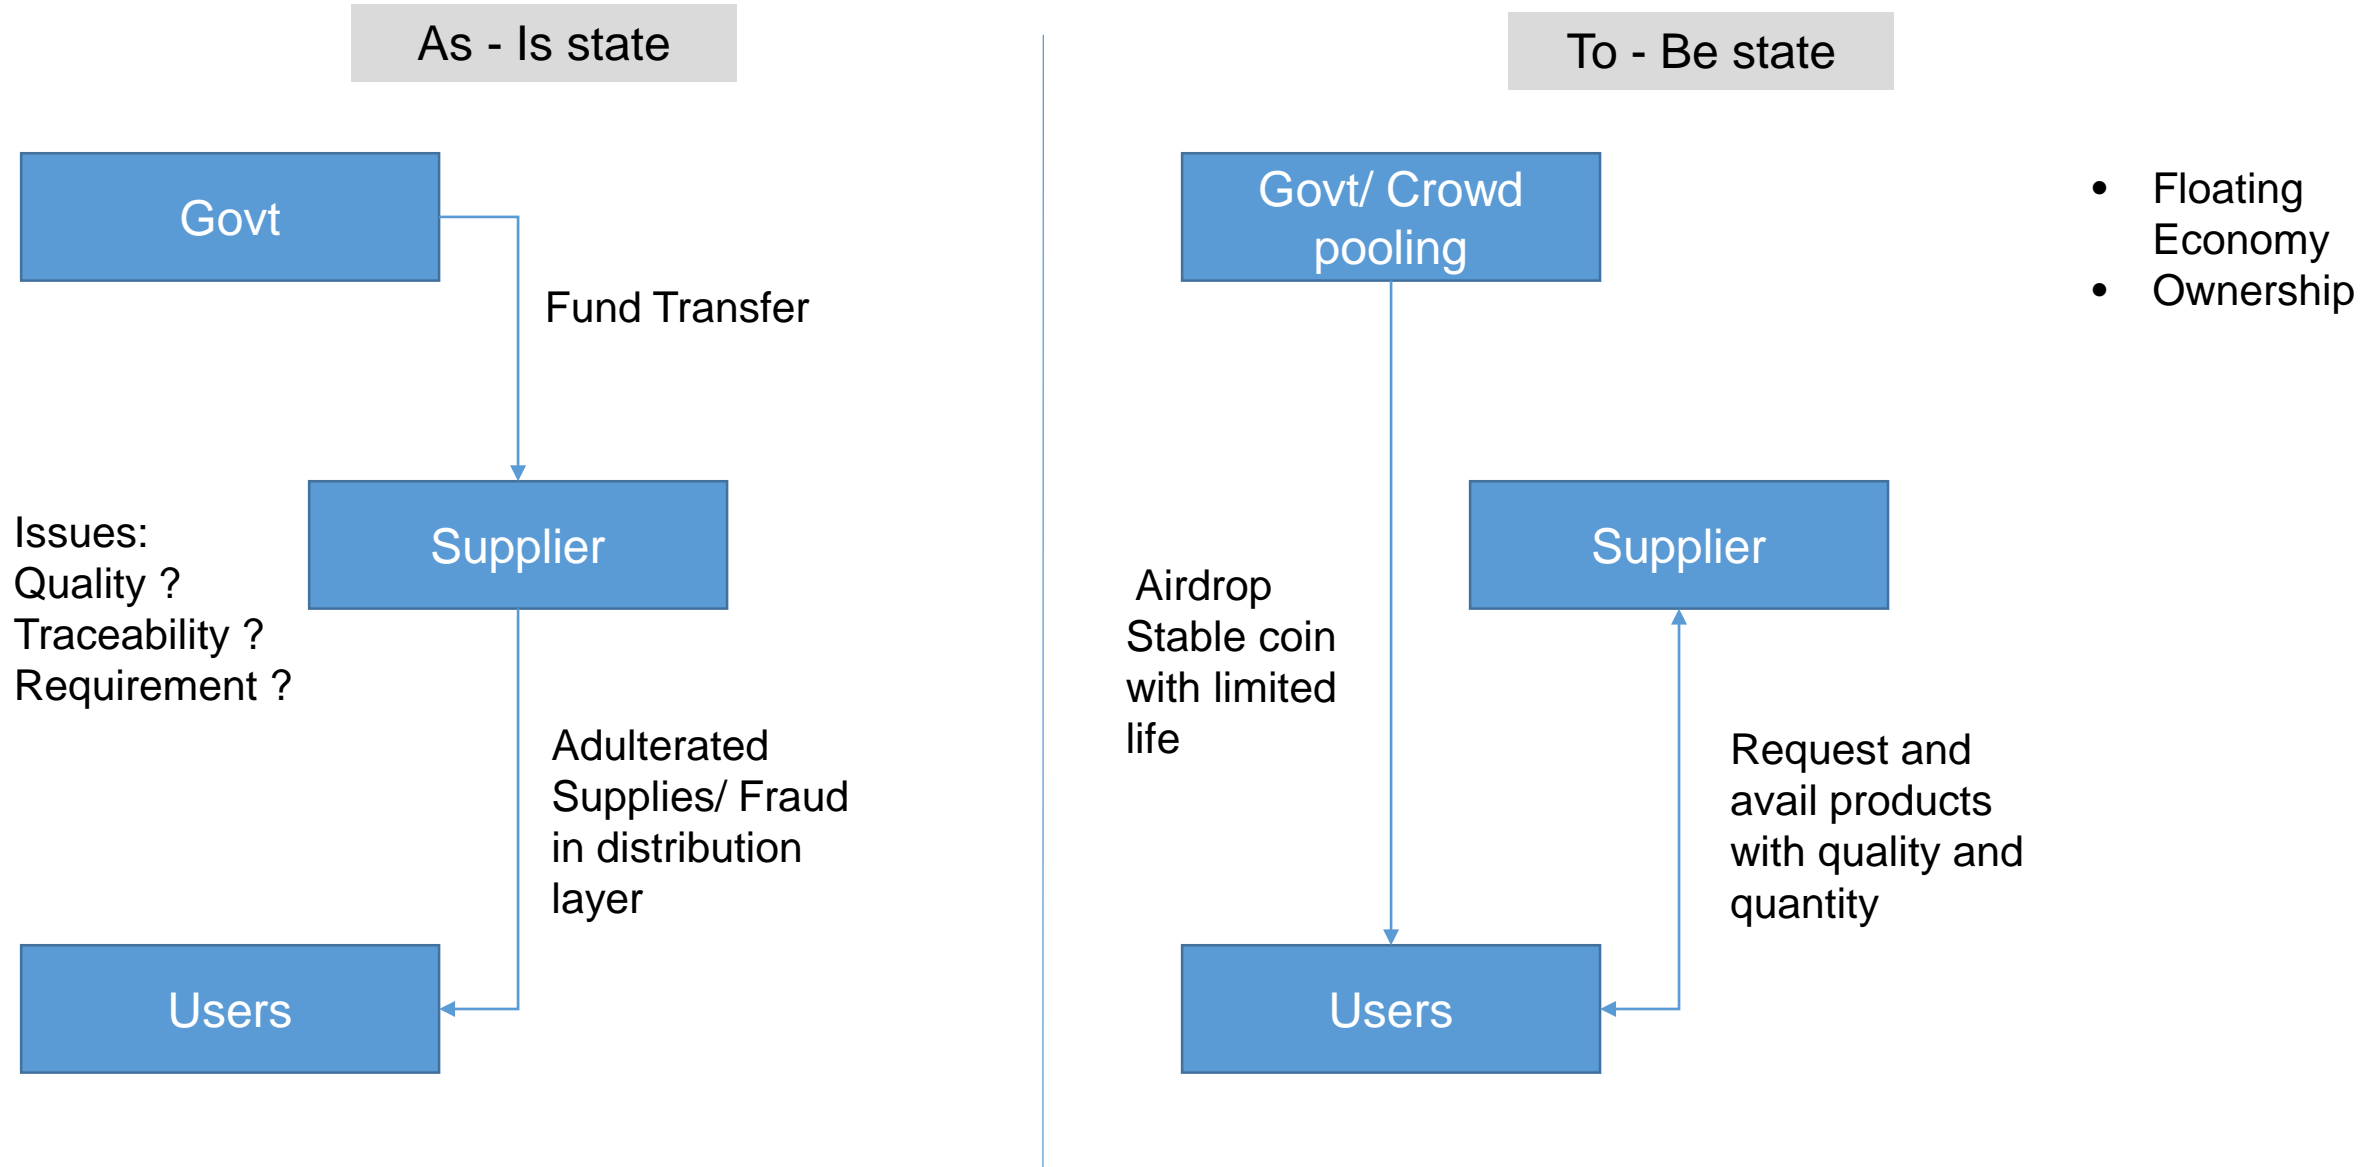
As - Is state

Govt

Fund Transfer

Issues:
Quality ?
Traceability ?
Requirement ?

Supplier

Adulterated Supplies/ Fraud in distribution layer

Users

To - Be state

Govt/ Crowd pooling

- Floating Economy
- Ownership

Airdrop Stable coin with limited life

Supplier

Request and avail products with quality and quantity

Users